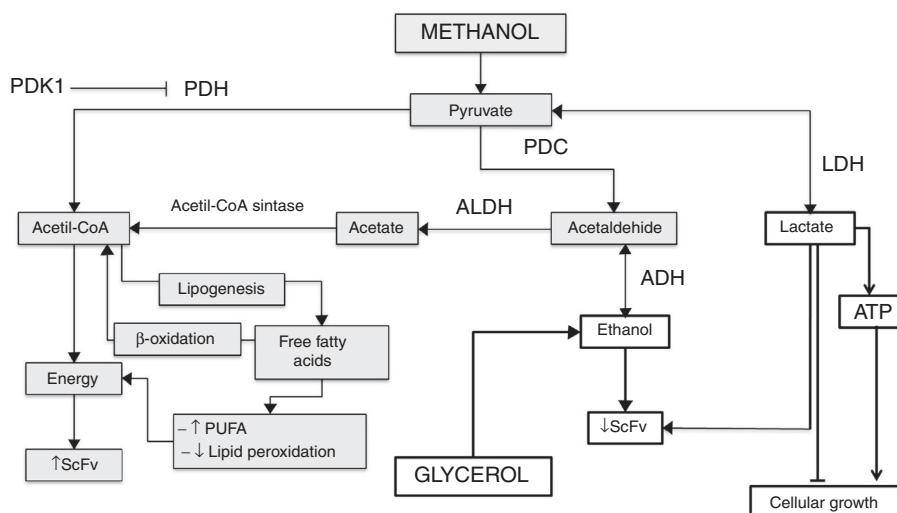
METHANOL

PDK1 PDH

Pyruvate

PDC

LDH

Acetil-CoA sintase

ALDH

Acetil-CoA

Acetate

Acetaldehide

Lactate

ADH

Lipogenesis

ATP

β-oxidation

Free fatty acids

Ethanol

Energy

– ↑ PUFA
– ↓ Lipid peroxidation

↓ScFv

↑ScFv

GLYCEROL

Cellular growth